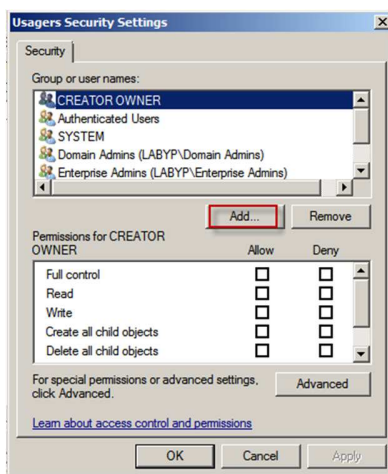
Usagers Security Settings

Security

Group or user names:

CREATOR OWNER
Authenticated Users
SYSTEM
Domain Admins (LABYP\Domain Admins)
Enterprise Admins (LABYP\Enterprise Admins)

Add...
Remove

Permissions for CREATOR OWNER

| | Allow | Deny |
|---|---|---|
| Full control | ☐ | ☐ |
| Read | ☐ | ☐ |
| Write | ☐ | ☐ |
| Create all child objects | ☐ | ☐ |
| Delete all child objects | ☐ | ☐ |

For special permissions or advanced settings, click Advanced.

Advanced

Learn about access control and permissions

OK
Cancel
Apply